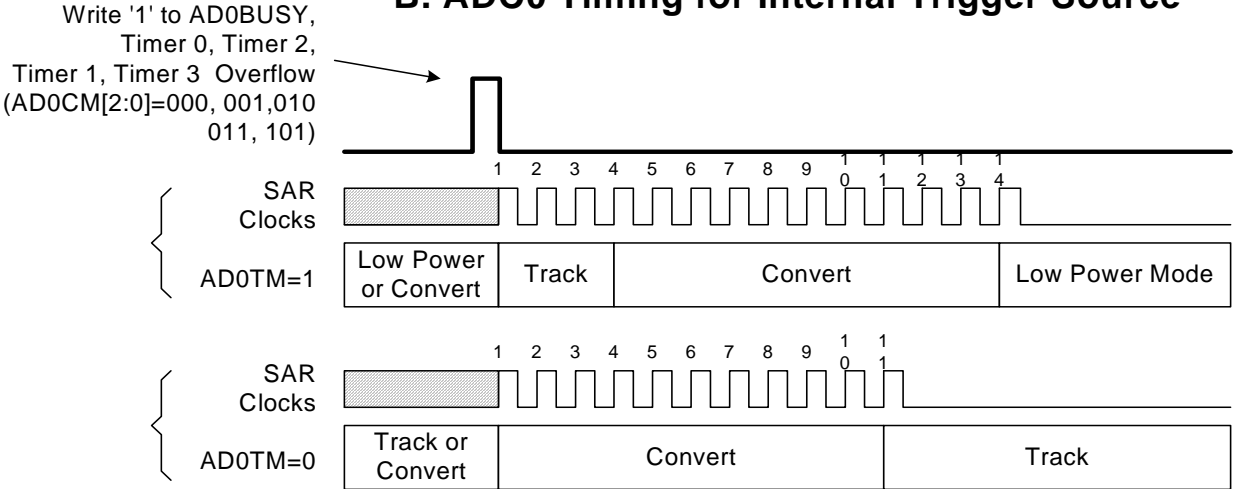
B. ADC0 Timing for Internal Trigger Source

Write '1' to AD0BUSY, Timer 0, Timer 2, Timer 1, Timer 3 Overflow (AD0CM[2:0]=000, 001,010 011, 101)

1 2 3 4 5 6 7 8 9 10 11 12 13 14

SAR Clocks

AD0TM=1

Low Power or Convert

Track

Convert

Low Power Mode

1 2 3 4 5 6 7 8 9 10 11

SAR Clocks

AD0TM=0

Track or Convert

Convert

Track